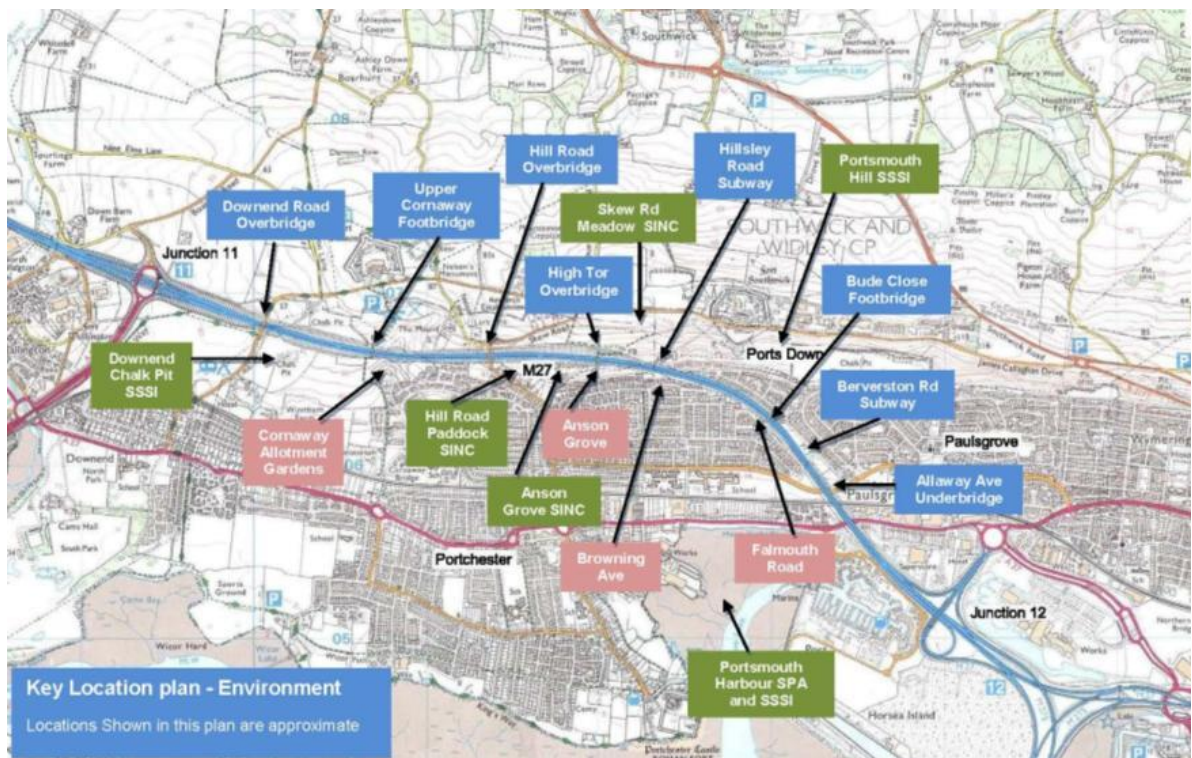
Downend Road Overbridge

Upper Cornaway Footbridge

Hill Road Overbridge

Skew Rd Meadow SINC

Hillsley Road Subway

Portsmouth Hill SSSI

SOUTHWICK AND WIDLEY CP

Junction 11

High Tor Overbridge

Bude Close Footbridge

Downend Chalk Pit SSSI

M27

Ports Down

Hill Road Paddock SINC

Anson Grove

Cornaway Allotment Gardens

Berverston Rd Subway

Paulsgrove

Anson Grove SINC

Allaway Ave Underbridge

Portchester

Browning Ave

Falmouth Road

Junction 12

Portsmouth Harbour SPA and SSSI

Key Location plan - Environment

Locations Shown in this plan are approximate

Southwick

Downend

Horsea Island